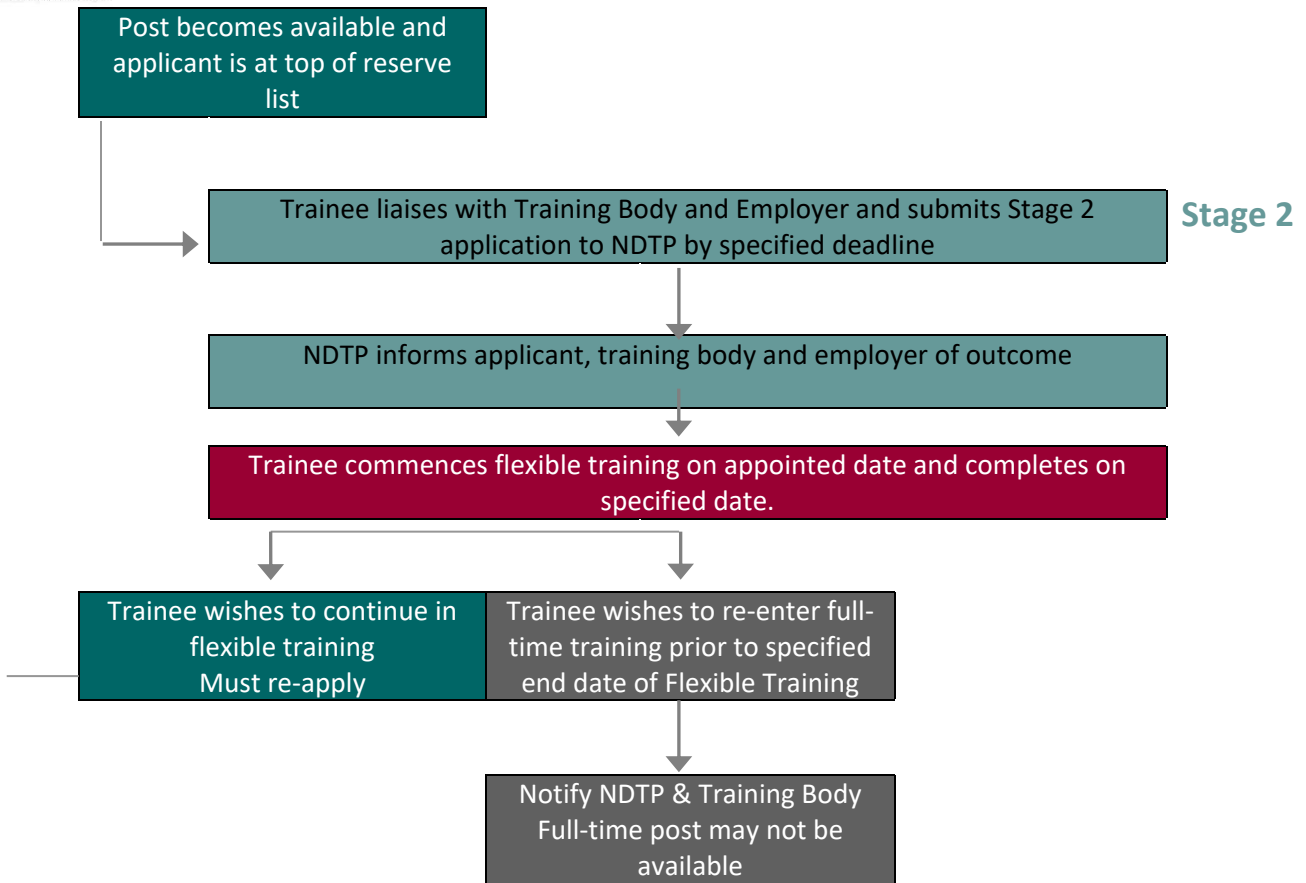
Post becomes available and applicant is at top of reserve list

Trainee liaises with Training Body and Employer and submits Stage 2 application to NDTP by specified deadline

Stage 2

NDTP informs applicant, training body and employer of outcome

Trainee commences flexible training on appointed date and completes on specified date.

Trainee wishes to continue in flexible training
Must re-apply

Trainee wishes to re-enter full-time training prior to specified end date of Flexible Training

Notify NDTP & Training Body
Full-time post may not be available